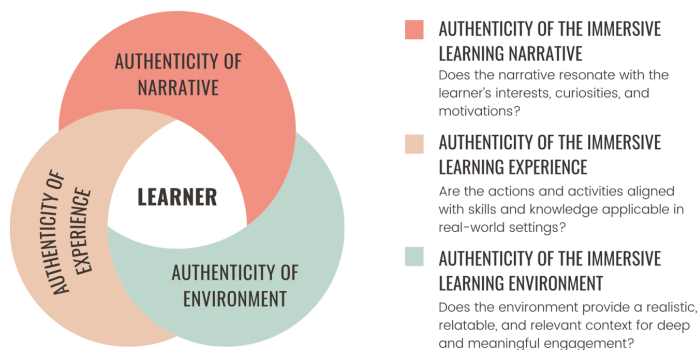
AUTHENTICITY OF NARRATIVE

AUTHENTICITY OF EXPERIENCE

LEARNER

AUTHENTICITY OF ENVIRONMENT

AUTHENTICITY OF THE IMMERSIVE LEARNING NARRATIVE
Does the narrative resonate with the learner's interests, curiosities, and motivations?

AUTHENTICITY OF THE IMMERSIVE LEARNING EXPERIENCE
Are the actions and activities aligned with skills and knowledge applicable in real-world settings?

AUTHENTICITY OF THE IMMERSIVE LEARNING ENVIRONMENT
Does the environment provide a realistic, relatable, and relevant context for deep and meaningful engagement?